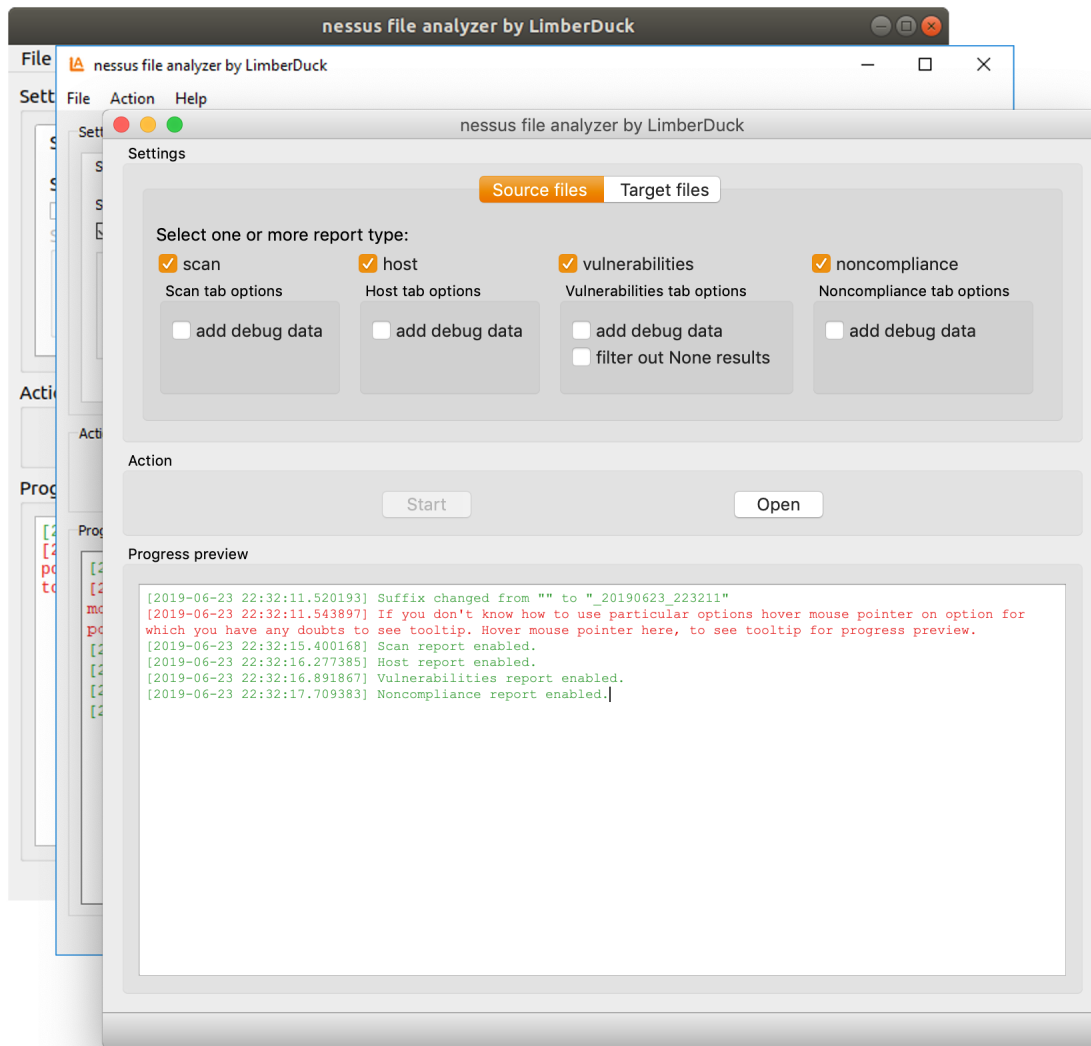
nessus file analyzer by LimberDuck

File

Sett

Actio

Prog

nessus file analyzer by LimberDuck

File Action Help

Setti

Acti

Prog

nessus file analyzer by LimberDuck

Settings

Source files Target files

Select one or more report type:

scan

host

vulnerabilities

noncompliance

Scan tab options

add debug data

Host tab options

add debug data

Vulnerabilities tab options

add debug data

filter out None results

Noncompliance tab options

add debug data

Action

Start

Open

Progress preview

[2019-06-23 22:32:11.520193] Suffix changed from "" to "_20190623_223211"
[2019-06-23 22:32:11.543897] If you don't know how to use particular options hover mouse pointer on option for which you have any doubts to see tooltip. Hover mouse pointer here, to see tooltip for progress preview.
[2019-06-23 22:32:15.400168] Scan report enabled.
[2019-06-23 22:32:16.277385] Host report enabled.
[2019-06-23 22:32:16.891867] Vulnerabilities report enabled.
[2019-06-23 22:32:17.709383] Noncompliance report enabled.